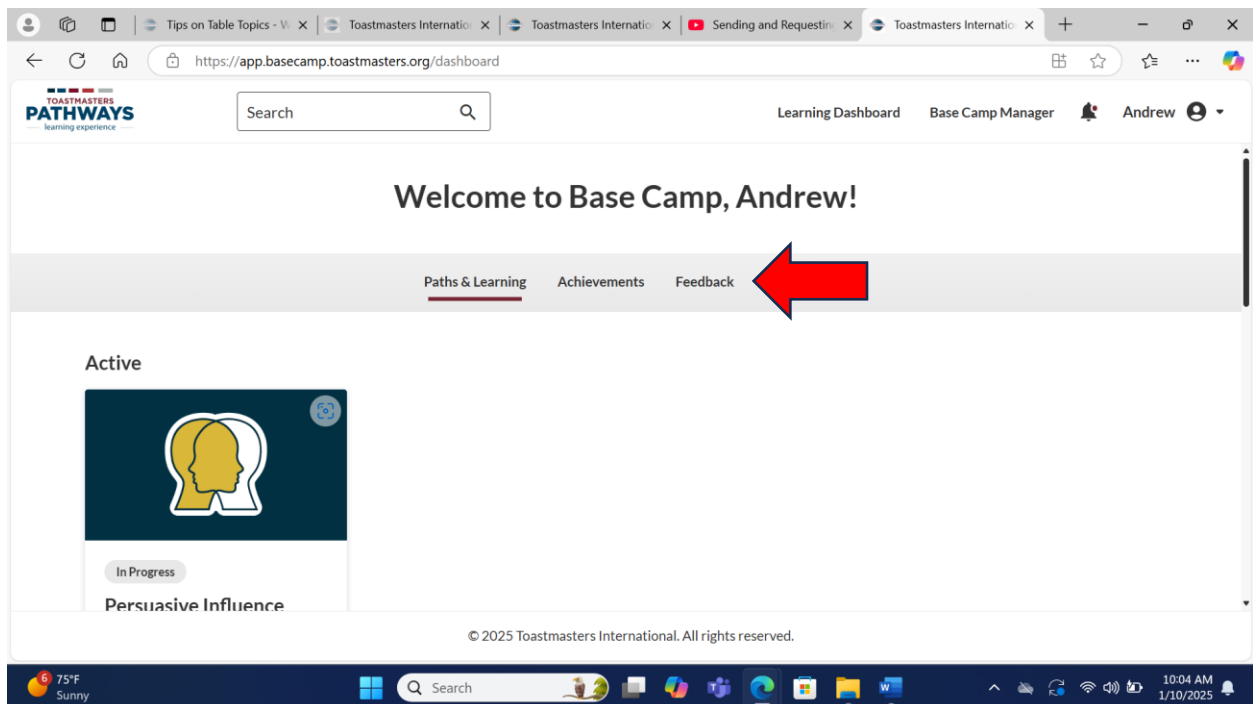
Tips on Table Topics - W ×
Toastmasters Internatio ×
Toastmasters Internatio ×
Sending and Requestin ×
Toastmasters Internatio ×

https://app.basecamp.toastmasters.org/dashboard

TOASTMASTERS
PATHWAYS
learning experience

Search

Learning Dashboard Base Camp Manager Andrew

Welcome to Base Camp, Andrew!

Paths & Learning Achievements Feedback

Active

In Progress

Persuasive Influence

© 2025 Toastmasters International. All rights reserved.

6 75°F
Sunny

Search

10:04 AM
1/10/2025